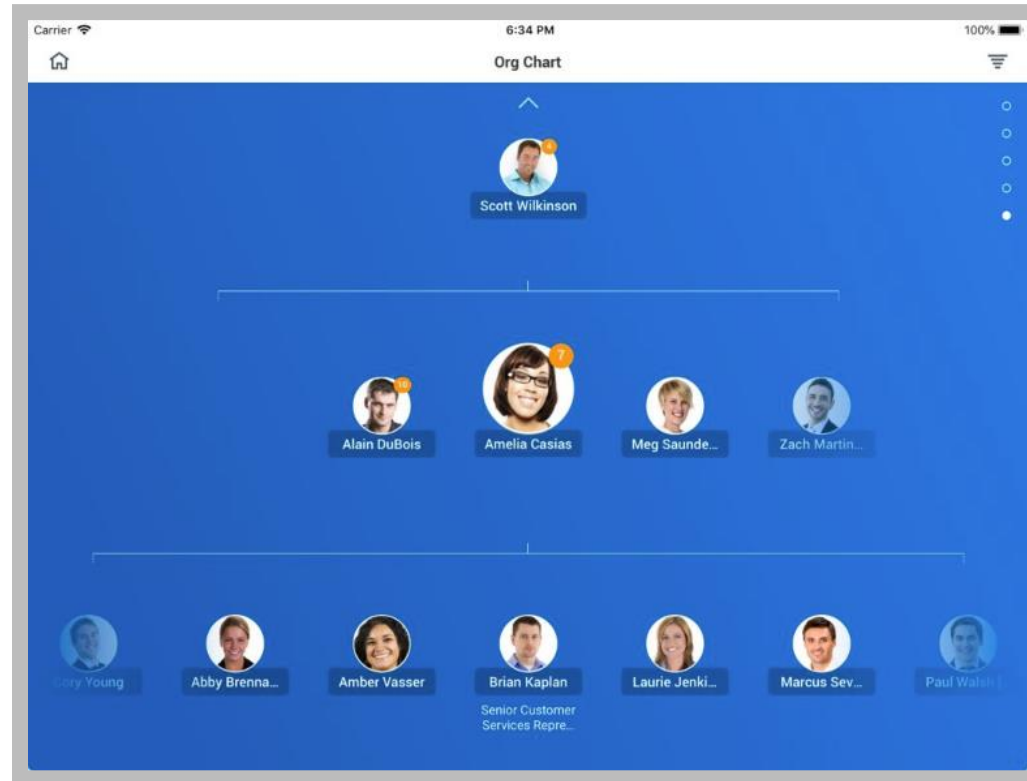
Carrier
6:34 PM
100%
Org Chart

4
Scott Wilkinson

10
Alain DuBois
7
Amelia Casias
Meg Saunde...
Zach Martin...

Cory Young
Abby Brenna...
Amber Vasser
Brian Kaplan
Senior Customer Services Repre...
Laurie Jenki...
Marcus Sev...
Paul Walsh